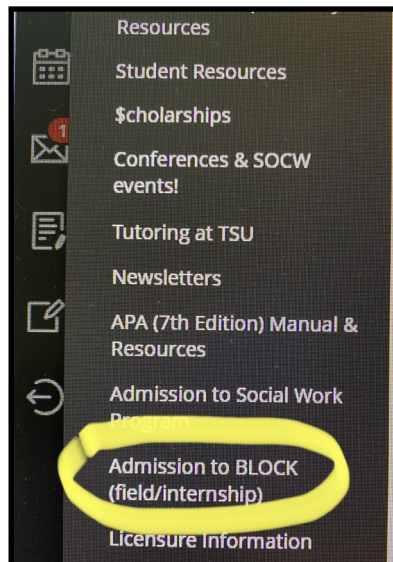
Resources

Student Resources

$cholarships

Conferences & SOCW events!

Tutoring at TSU

Newsletters

APA (7th Edition) Manual & Resources

Admission to Social Work Program

Admission to BLOCK (field/internship)

Licensure Information

1